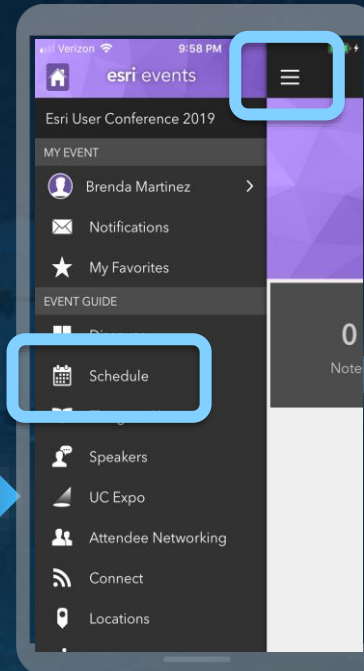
Verizon 9:58 PM

esri events

Esri User Conference 2019

MY EVENT

Brenda Martinez

Notifications

My Favorites

EVENT GUIDE

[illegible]

Schedule

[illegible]

Speakers

UC Expo

Attendee Networking

Connect

Locations

0

Note